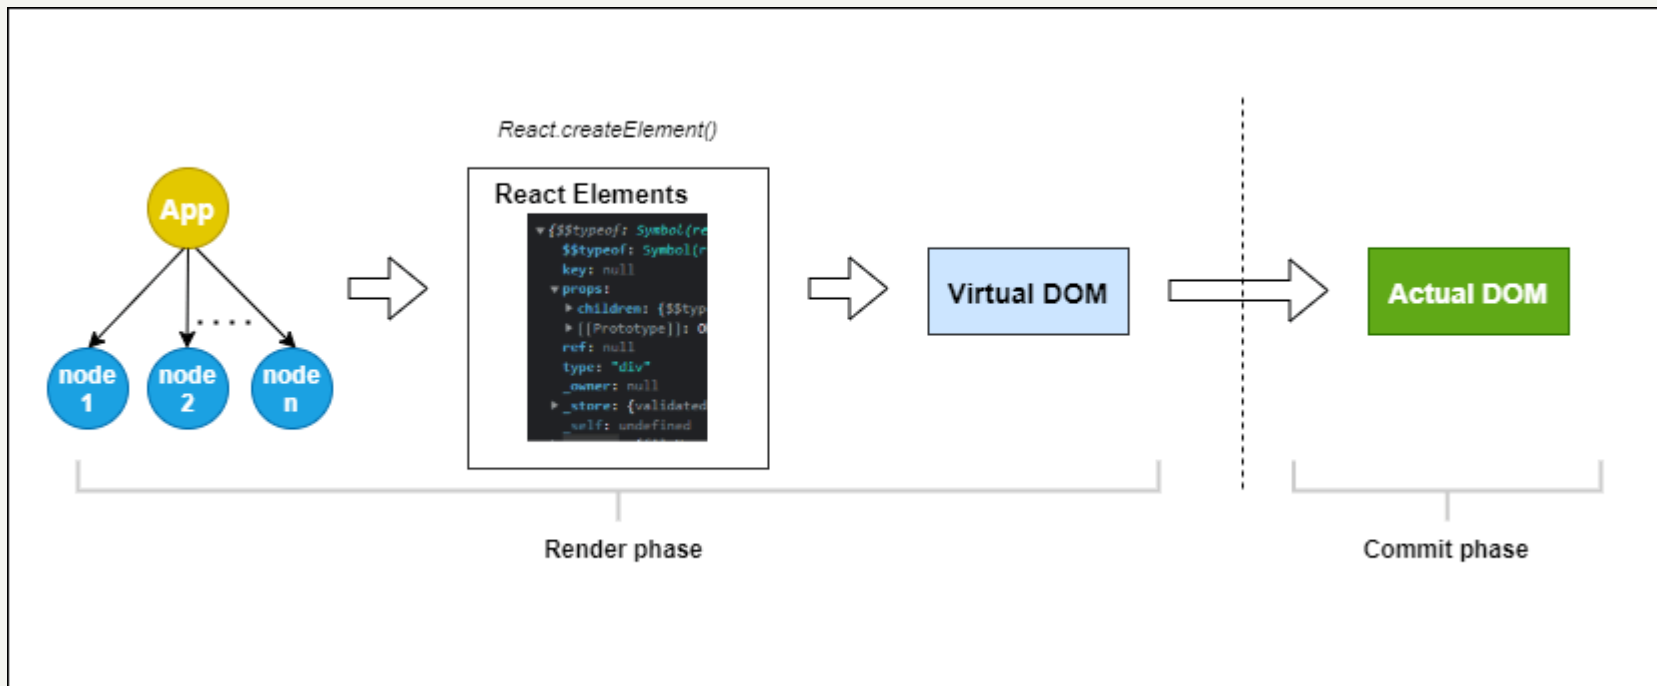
App

node 1

node 2

. . . .

node n

React.createElement()

React Elements

▾{$$typeof: Symbol(re
$$typeof: Symbol(r
key: null
▾props:
▸children: {$$typ
▸[[Prototype]]: O
ref: null
type: "div"
_owner: null
▸_store: {validated
_self: undefined

Virtual DOM

Actual DOM

Render phase

Commit phase